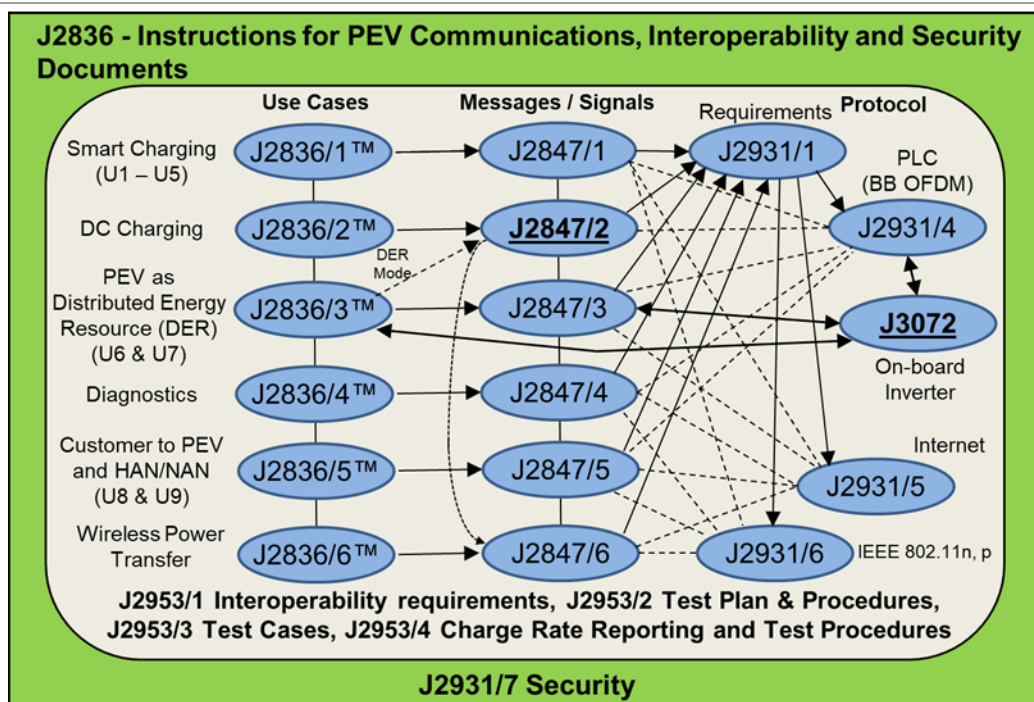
J2836 - Instructions for PEV Communications, Interoperability and Security Documents

Use Cases

Messages / Signals

Requirements

Protocol

Smart Charging (U1 – U5)

J2836/1™

J2847/1

J2931/1

PLC (BB OFDM)

DC Charging

J2836/2™

J2847/2

J2931/4

DER Mode

PEV as Distributed Energy Resource (DER) (U6 & U7)

J2836/3™

J2847/3

J3072

On-board Inverter

Diagnostics

J2836/4™

J2847/4

Internet

Customer to PEV and HAN/NAN (U8 & U9)

J2836/5™

J2847/5

J2931/5

Wireless Power Transfer

J2836/6™

J2847/6

J2931/6

IEEE 802.11n, p

J2953/1 Interoperability requirements, J2953/2 Test Plan & Procedures, J2953/3 Test Cases, J2953/4 Charge Rate Reporting and Test Procedures

J2931/7 Security